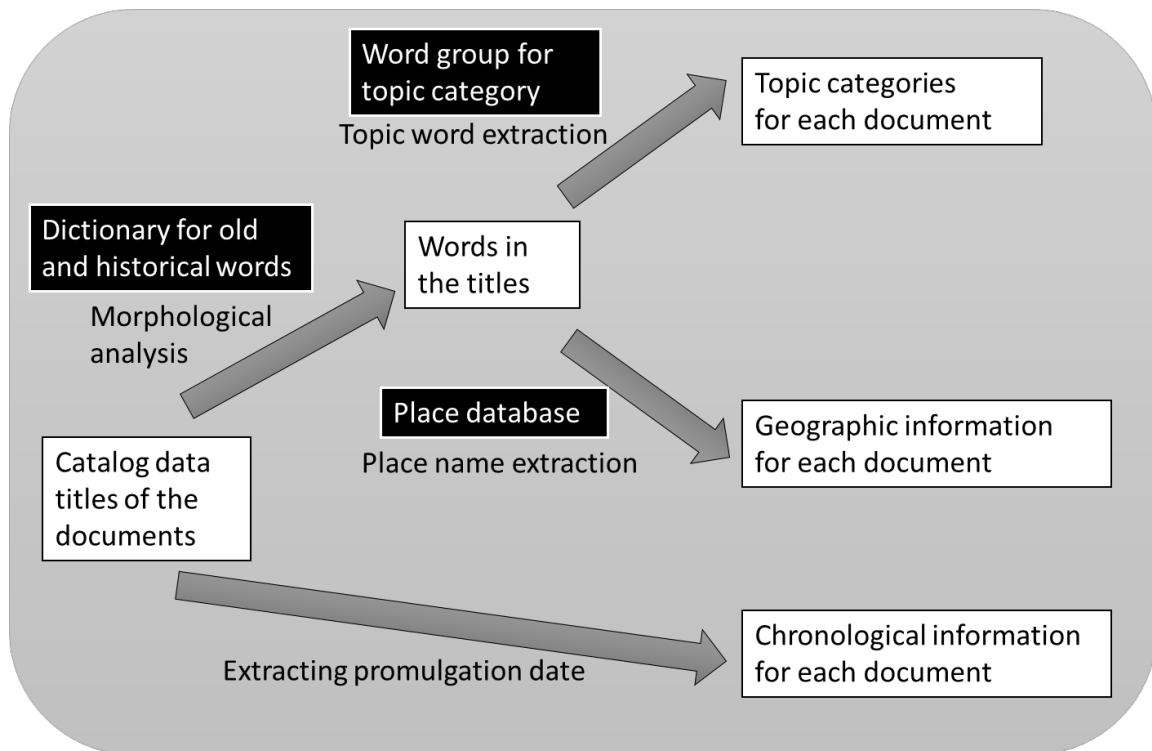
Word group for topic category

Topic word extraction

Topic categories for each document

Dictionary for old and historical words

Morphological analysis

Words in the titles

Place database

Place name extraction

Geographic information for each document

Catalog data titles of the documents

Chronological information for each document

Extracting promulgation date